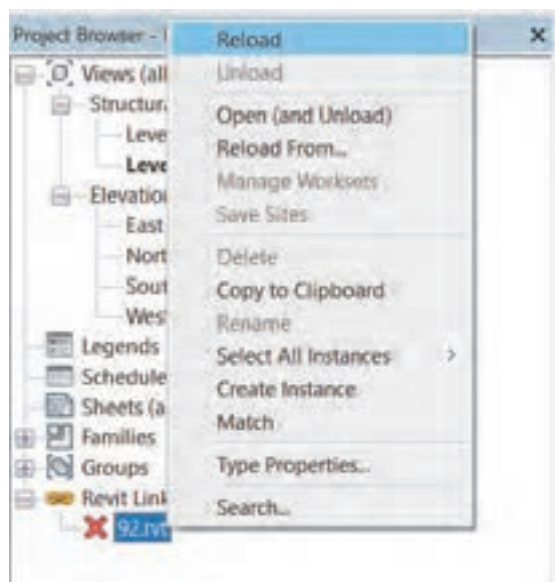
Project Browser - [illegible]
×
Views (all
Structura
Leve
Leve
Elevatio
East
Nort
Sout
West
Legends
Schedule
Sheets (a
Families
Groups
Revit Link
92.rvt

Reload
Unload
Open (and Unload)
Reload From...
Manage Worksets
Save Sites
Delete
Copy to Clipboard
Rename
Select All Instances >
Create Instance
Match
Type Properties...
Search...